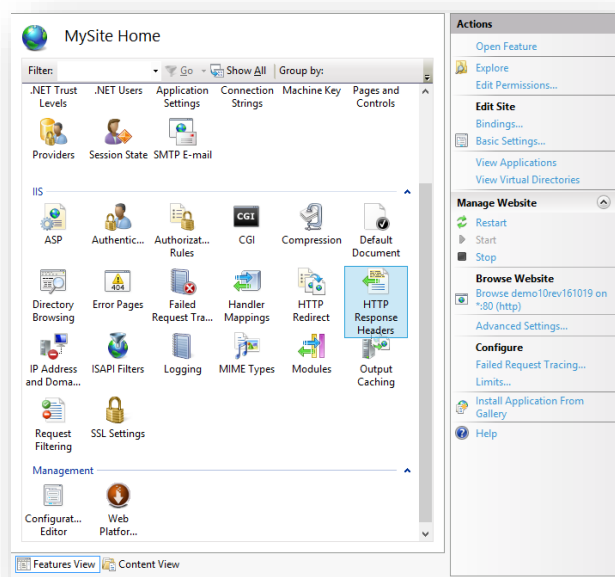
MySite Home

Filter: Go Show All | Group by:

.NET Trust Levels
.NET Users
Application Settings
Connection Strings
Machine Key
Pages and Controls
Providers
Session State
SMTP E-mail

IIS

ASP
Authentic...
Authorizat... Rules
CGI
Compression
Default Document
Directory Browsing
Error Pages
Failed Request Tra...
Handler Mappings
HTTP Redirect
HTTP Response Headers
IP Address and Doma...
ISAPI Filters
Logging
MIME Types
Modules
Output Caching
Request Filtering
SSL Settings

Management

Configurat... Editor
Web Platfor...

Features View
Content View

Actions
Open Feature
Explore
Edit Permissions...
Edit Site
Bindings...
Basic Settings...
View Applications
View Virtual Directories
Manage Website
Restart
Start
Stop
Browse Website
Browse demo10rev161019 on *:80 (http)
Advanced Settings...
Configure
Failed Request Tracing...
Limits...
Install Application From Gallery
Help